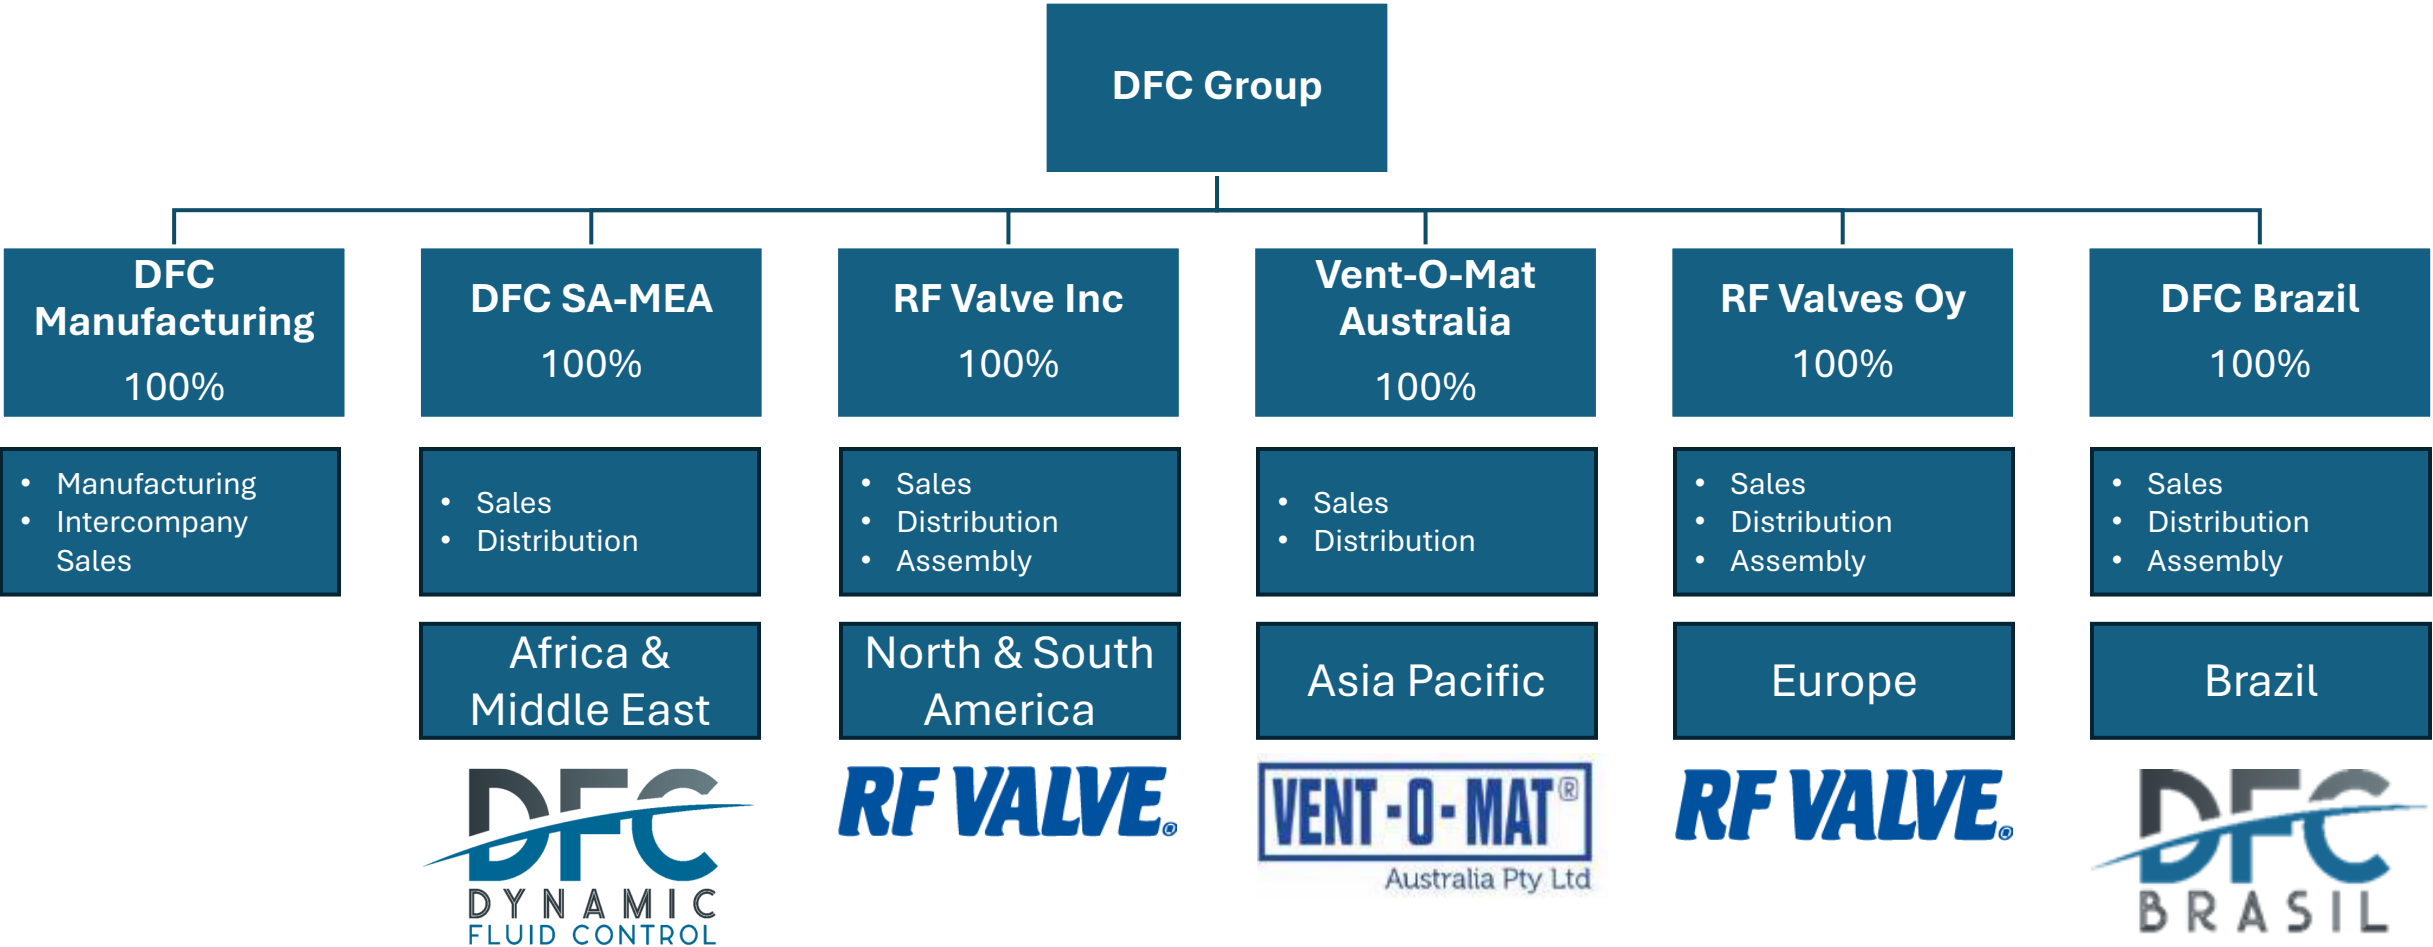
DFC Group

DFC Manufacturing
100%

- Manufacturing
- Intercompany Sales

DFC SA-MEA
100%

- Sales
- Distribution

Africa & Middle East

DFC
DYNAMIC
FLUID CONTROL

RF Valve Inc
100%

- Sales
- Distribution
- Assembly

North & South America

RF VALVE

Vent-O-Mat Australia
100%

- Sales
- Distribution

Asia Pacific

VENT-O-MAT®
Australia Pty Ltd

RF Valves Oy
100%

- Sales
- Distribution
- Assembly

Europe

RF VALVE

DFC Brazil
100%

- Sales
- Distribution
- Assembly

Brazil

DFC
BRASIL